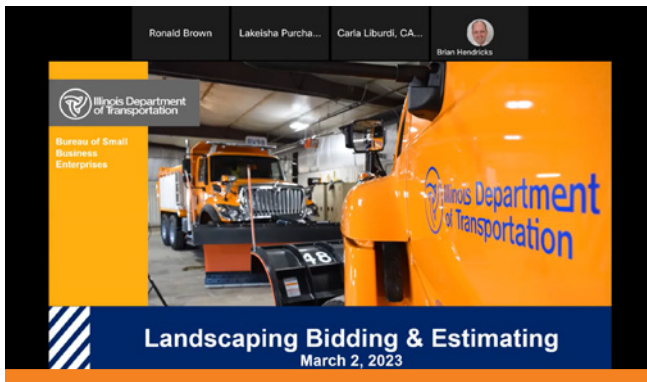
Ronald Brown

Lakeisha Purcha...

Carla Liburdi, CA...

Brian Hendricks

Illinois Department of Transportation

Bureau of Small Business Enterprises

Illinois Department of Transportation

48

Landscaping Bidding & Estimating

March 2, 2023